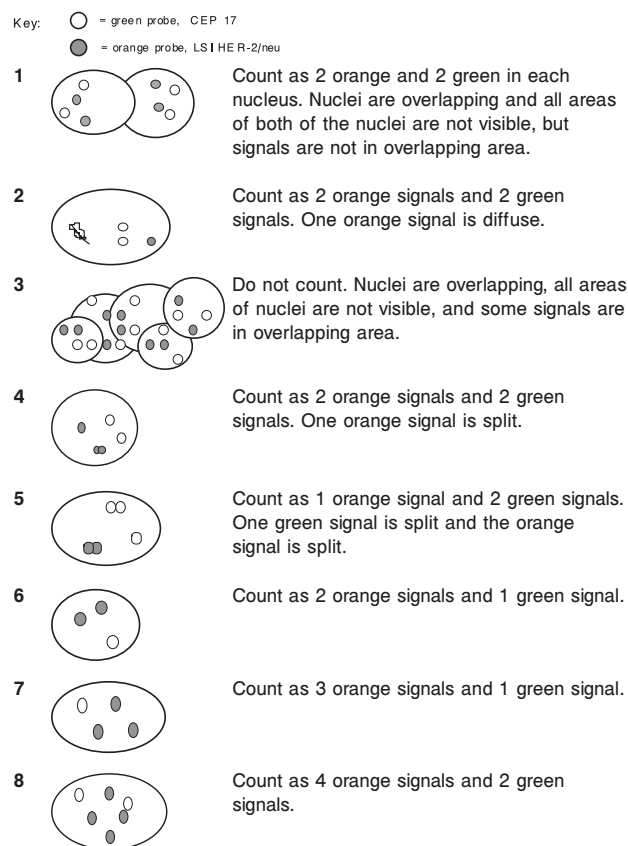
Key: = green probe, CEP 17

= orange probe, LSI HER-2/neu

1 Count as 2 orange and 2 green in each nucleus. Nuclei are overlapping and all areas of both of the nuclei are not visible, but signals are not in overlapping area.

2 Count as 2 orange signals and 2 green signals. One orange signal is diffuse.

3 Do not count. Nuclei are overlapping, all areas of nuclei are not visible, and some signals are in overlapping area.

4 Count as 2 orange signals and 2 green signals. One orange signal is split.

5 Count as 1 orange signal and 2 green signals. One green signal is split and the orange signal is split.

6 Count as 2 orange signals and 1 green signal.

7 Count as 3 orange signals and 1 green signal.

8 Count as 4 orange signals and 2 green signals.